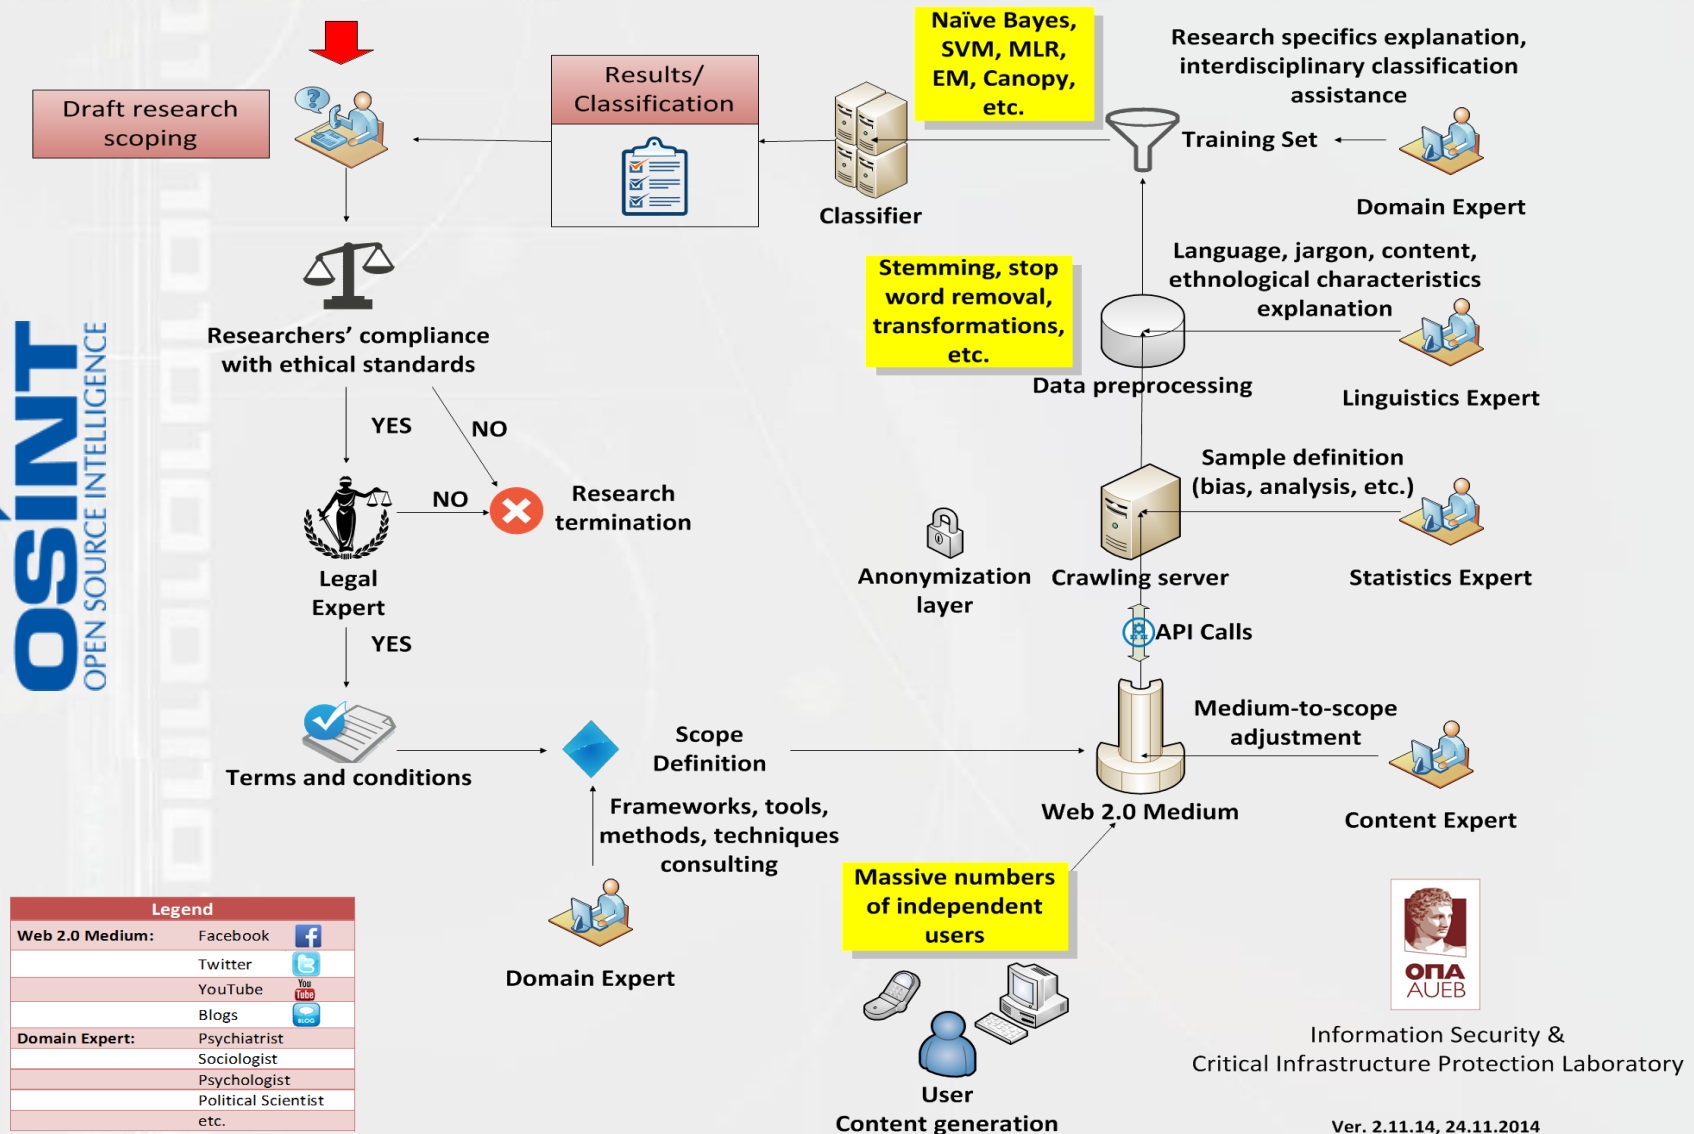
Draft research scoping

Results/ Classification

Naïve Bayes, SVM, MLR, EM, Canopy, etc.

Research specifics explanation, interdisciplinary classification assistance

Training Set

Classifier

Domain Expert

Researchers' compliance with ethical standards

Stemming, stop word removal, transformations, etc.

Language, jargon, content, ethnological characteristics explanation

Data preprocessing

Linguistics Expert

YES

NO

NO

Research termination

Legal Expert

Sample definition (bias, analysis, etc.)

Anonymization layer

Crawling server

Statistics Expert

API Calls

YES

Terms and conditions

Scope Definition

Medium-to-scope adjustment

Web 2.0 Medium

Content Expert

Frameworks, tools, methods, techniques consulting

Massive numbers of independent users

Domain Expert

User Content generation

OSINT OPEN SOURCE INTELLIGENCE

| Legend | |
|---|---|
| Web 2.0 Medium: | Facebook |
| | Twitter |
| | YouTube |
| | Blogs |
| Domain Expert: | Psychiatrist |
| | Sociologist |
| | Psychologist |
| | Political Scientist |
| | etc. |

ΟΠΑ AUEB

Information Security & Critical Infrastructure Protection Laboratory

Ver. 2.11.14, 24.11.2014